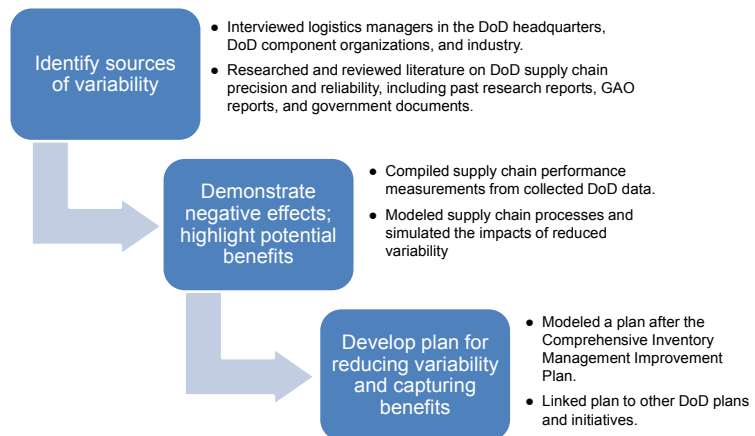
Identify sources of variability

● Interviewed logistics managers in the DoD headquarters, DoD component organizations, and industry.

● Researched and reviewed literature on DoD supply chain precision and reliability, including past research reports, GAO reports, and government documents.

Demonstrate negative effects; highlight potential benefits

● Compiled supply chain performance measurements from collected DoD data.

● Modeled supply chain processes and simulated the impacts of reduced variability

Develop plan for reducing variability and capturing benefits

● Modeled a plan after the Comprehensive Inventory Management Improvement Plan.

● Linked plan to other DoD plans and initiatives.